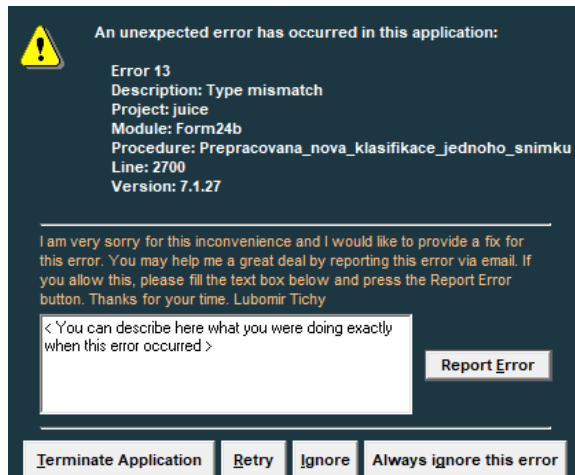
An unexpected error has occurred in this application:

Error 13
Description: Type mismatch
Project: juice
Module: Form24b
Procedure: Prepracovana_nova_klasifikace_jednoho_snimku
Line: 2700
Version: 7.1.27

I am very sorry for this inconvenience and I would like to provide a fix for this error. You may help me a great deal by reporting this error via email. If you allow this, please fill the text box below and press the Report Error button. Thanks for your time. Lubomir Tichy

< You can describe here what you were doing exactly when this error occurred >

Report Error

Terminate Application | Retry | Ignore | Always ignore this error